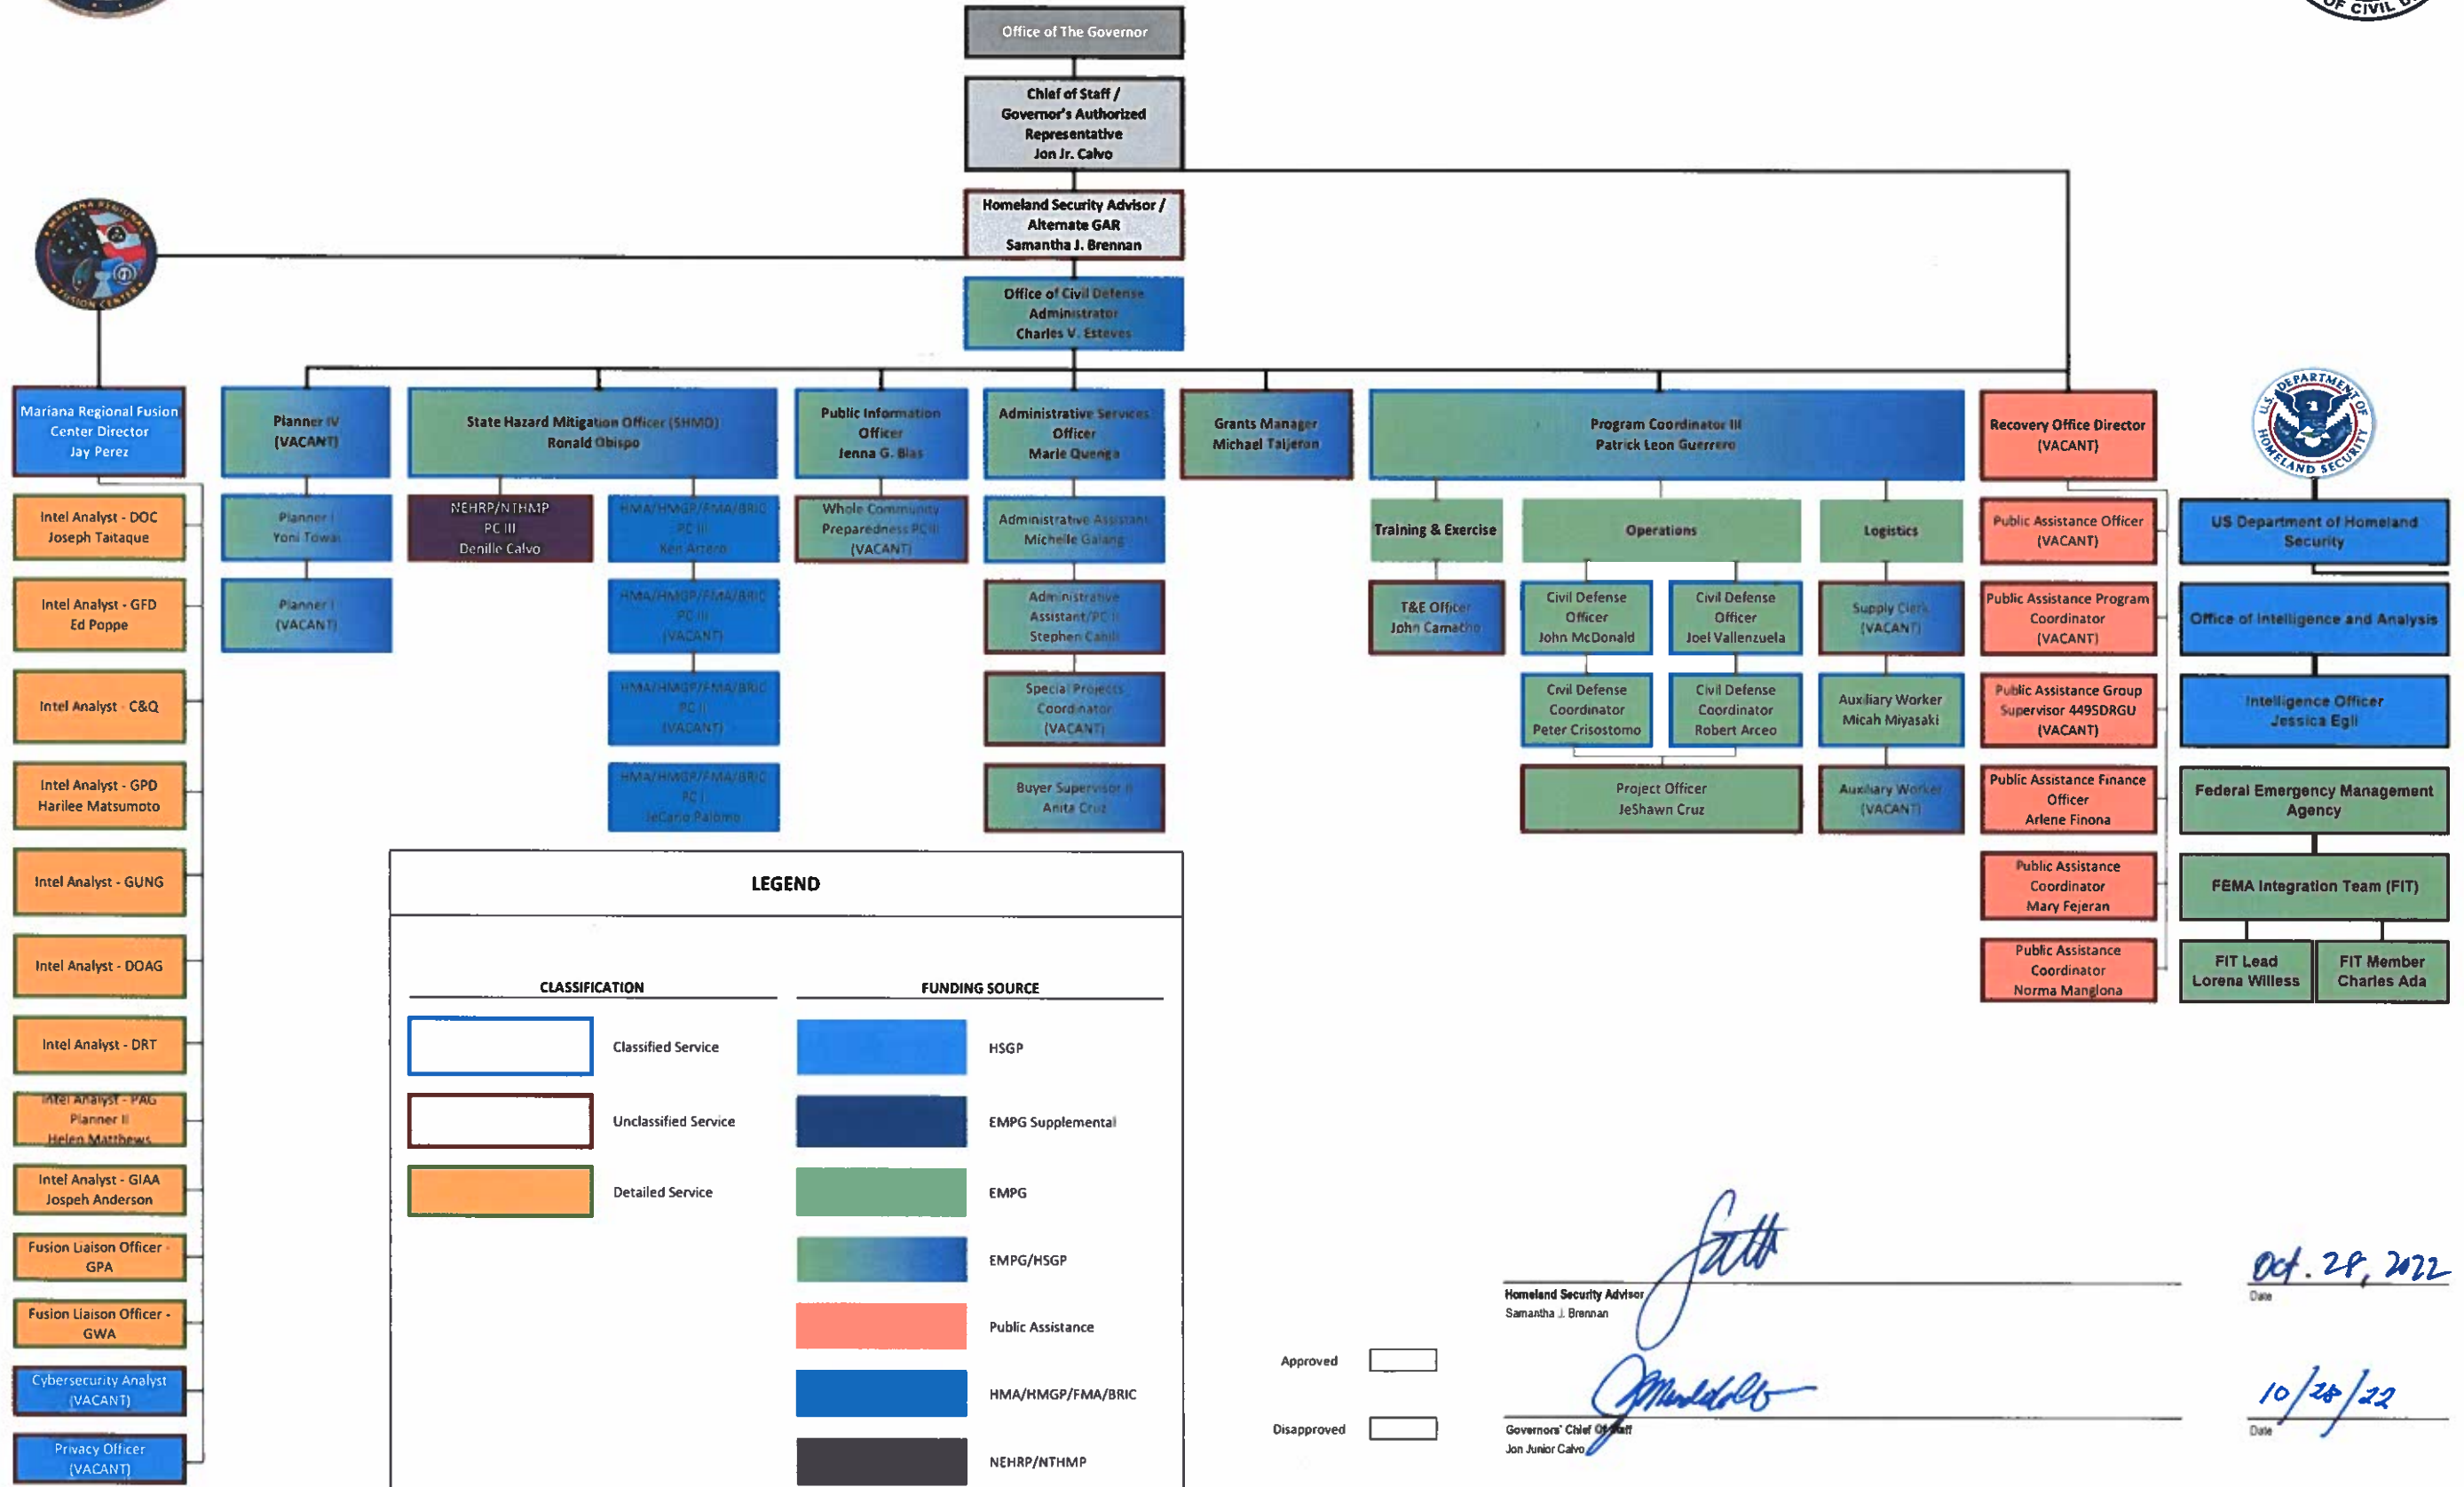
Office of The Governor

Chief of Staff / Governor's Authorized Representative Jon Jr. Calvo

Homeland Security Advisor / Alternate GAR Samantha J. Brennan

Office of Civil Defense Administrator Charles V. Esteves

Mariana Regional Fusion Center Director Jay Perez

Intel Analyst - DOC Joseph Taitaque

Intel Analyst - GFD Ed Poppe

Intel Analyst - C&Q

Intel Analyst - GPD Harilee Matsumoto

Intel Analyst - GUNG

Intel Analyst - DOAG

Intel Analyst - DRT

Intel Analyst - PAG Planner II Helen Matthews

Intel Analyst - GIAA Jospeh Anderson

Fusion Liaison Officer - GPA

Fusion Liaison Officer - GWA

Cybersecurity Analyst (VACANT)

Privacy Officer (VACANT)

Planner IV (VACANT)

Planner I Yoni Towai

Planner I (VACANT)

State Hazard Mitigation Officer (SHMO) Ronald Obispo

NEHRP/NTHMP PC III Denille Calvo

HMA/HMGP/FMA/BRIC PC III Ken Arriero

HMA/HMGP/FMA/BRIC PC III (VACANT)

HMA/HMGP/FMA/BRIC PC II (VACANT)

HMA/HMGP/FMA/BRIC PC I JeCario Palomo

Public Information Officer Jenna G. Blas

Whole Community Preparedness PC III (VACANT)

Administrative Services Officer Marie Quenga

Administrative Assistant Michelle Galang

Administrative Assistant/PC II Stephen Cahill

Special Projects Coordinator (VACANT)

Buyer Supervisor II Anita Cruz

Grants Manager Michael Taljeron

Program Coordinator III Patrick Leon Guerrero

Training & Exercise

T&E Officer John Camacho

Operations

Civil Defense Officer John McDonald

Civil Defense Officer Joel Vallenzuela

Civil Defense Coordinator Peter Crisostomo

Civil Defense Coordinator Robert Arceo

Project Officer JeShawn Cruz

Logistics

Supply Clerk (VACANT)

Auxiliary Worker Micah Miyasaki

Auxiliary Worker (VACANT)

Recovery Office Director (VACANT)

Public Assistance Officer (VACANT)

Public Assistance Program Coordinator (VACANT)

Public Assistance Group Supervisor 4495DRGU (VACANT)

Public Assistance Finance Officer Arlene Finona

Public Assistance Coordinator Mary Fejeran

Public Assistance Coordinator Norma Manglona

US Department of Homeland Security

Office of Intelligence and Analysis

Intelligence Officer Jessica Egli

Federal Emergency Management Agency

FEMA Integration Team (FIT)

FIT Lead Lorena Willess

FIT Member Charles Ada

LEGEND

CLASSIFICATION

Classified Service

Unclassified Service

Detailed Service

FUNDING SOURCE

HSGP

EMPG Supplemental

EMPG

EMPG/HSGP

Public Assistance

HMA/HMGP/FMA/BRIC

NEHRP/NTHMP

Homeland Security Advisor
Samantha J. Brennan

Oct. 28, 2022
Date

Approved

Disapproved

Governors' Chief Of Staff
Jon Junior Calvo

10/28/22
Date